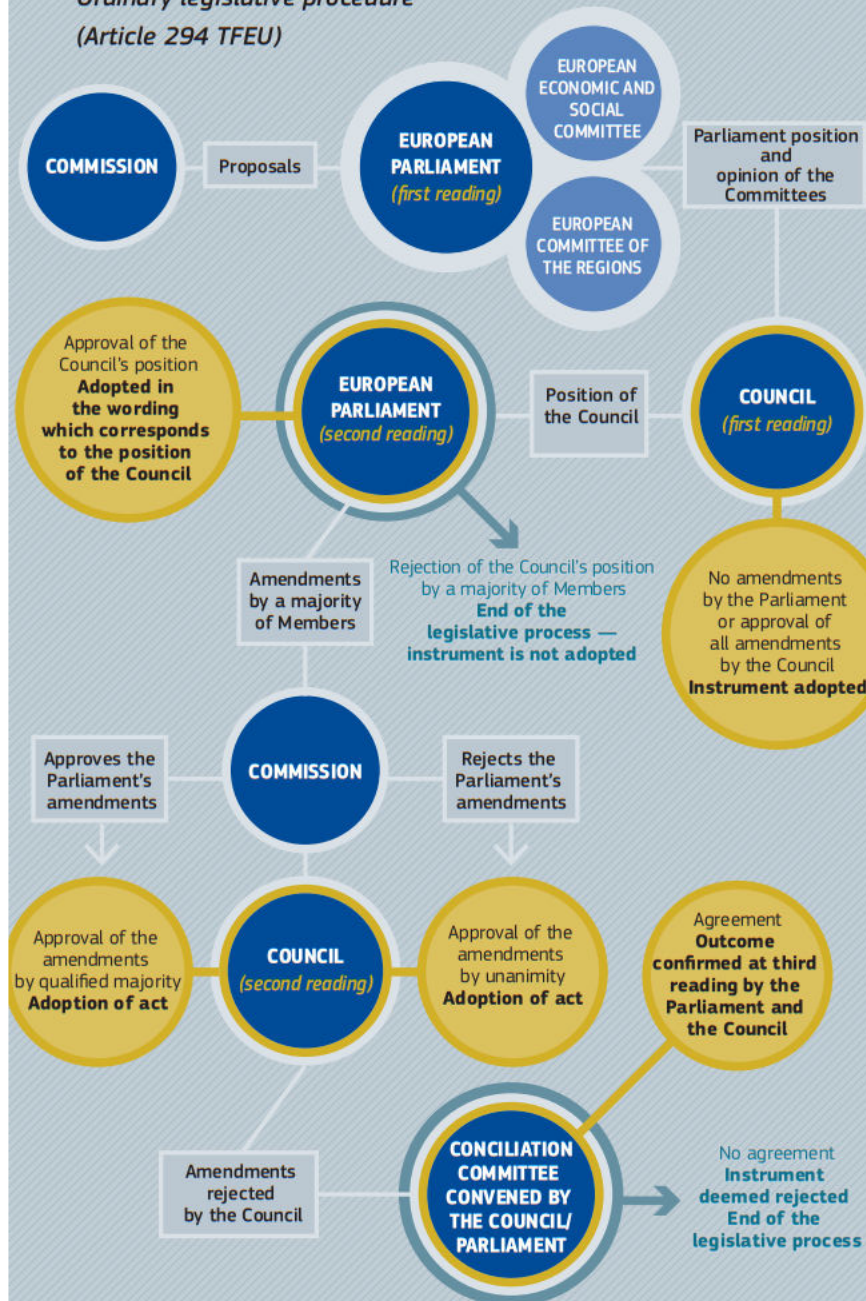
Ordinary legislative procedure
(Article 294 TFEU)

COMMISSION

Proposals

EUROPEAN PARLIAMENT
(first reading)

EUROPEAN ECONOMIC AND SOCIAL COMMITTEE

EUROPEAN COMMITTEE OF THE REGIONS

Parliament position and opinion of the Committees

Approval of the Council's position
Adopted in the wording which corresponds to the position of the Council

EUROPEAN PARLIAMENT
(second reading)

Position of the Council

COUNCIL
(first reading)

Amendments by a majority of Members

Rejection of the Council's position by a majority of Members
End of the legislative process — instrument is not adopted

No amendments by the Parliament or approval of all amendments by the Council
Instrument adopted

Approves the Parliament's amendments

COMMISSION

Rejects the Parliament's amendments

Approval of the amendments by qualified majority
Adoption of act

COUNCIL
(second reading)

Approval of the amendments by unanimity
Adoption of act

Agreement
Outcome confirmed at third reading by the Parliament and the Council

Amendments rejected by the Council

CONCILIATION COMMITTEE CONVENED BY THE COUNCIL/ PARLIAMENT

No agreement
Instrument deemed rejected
End of the legislative process